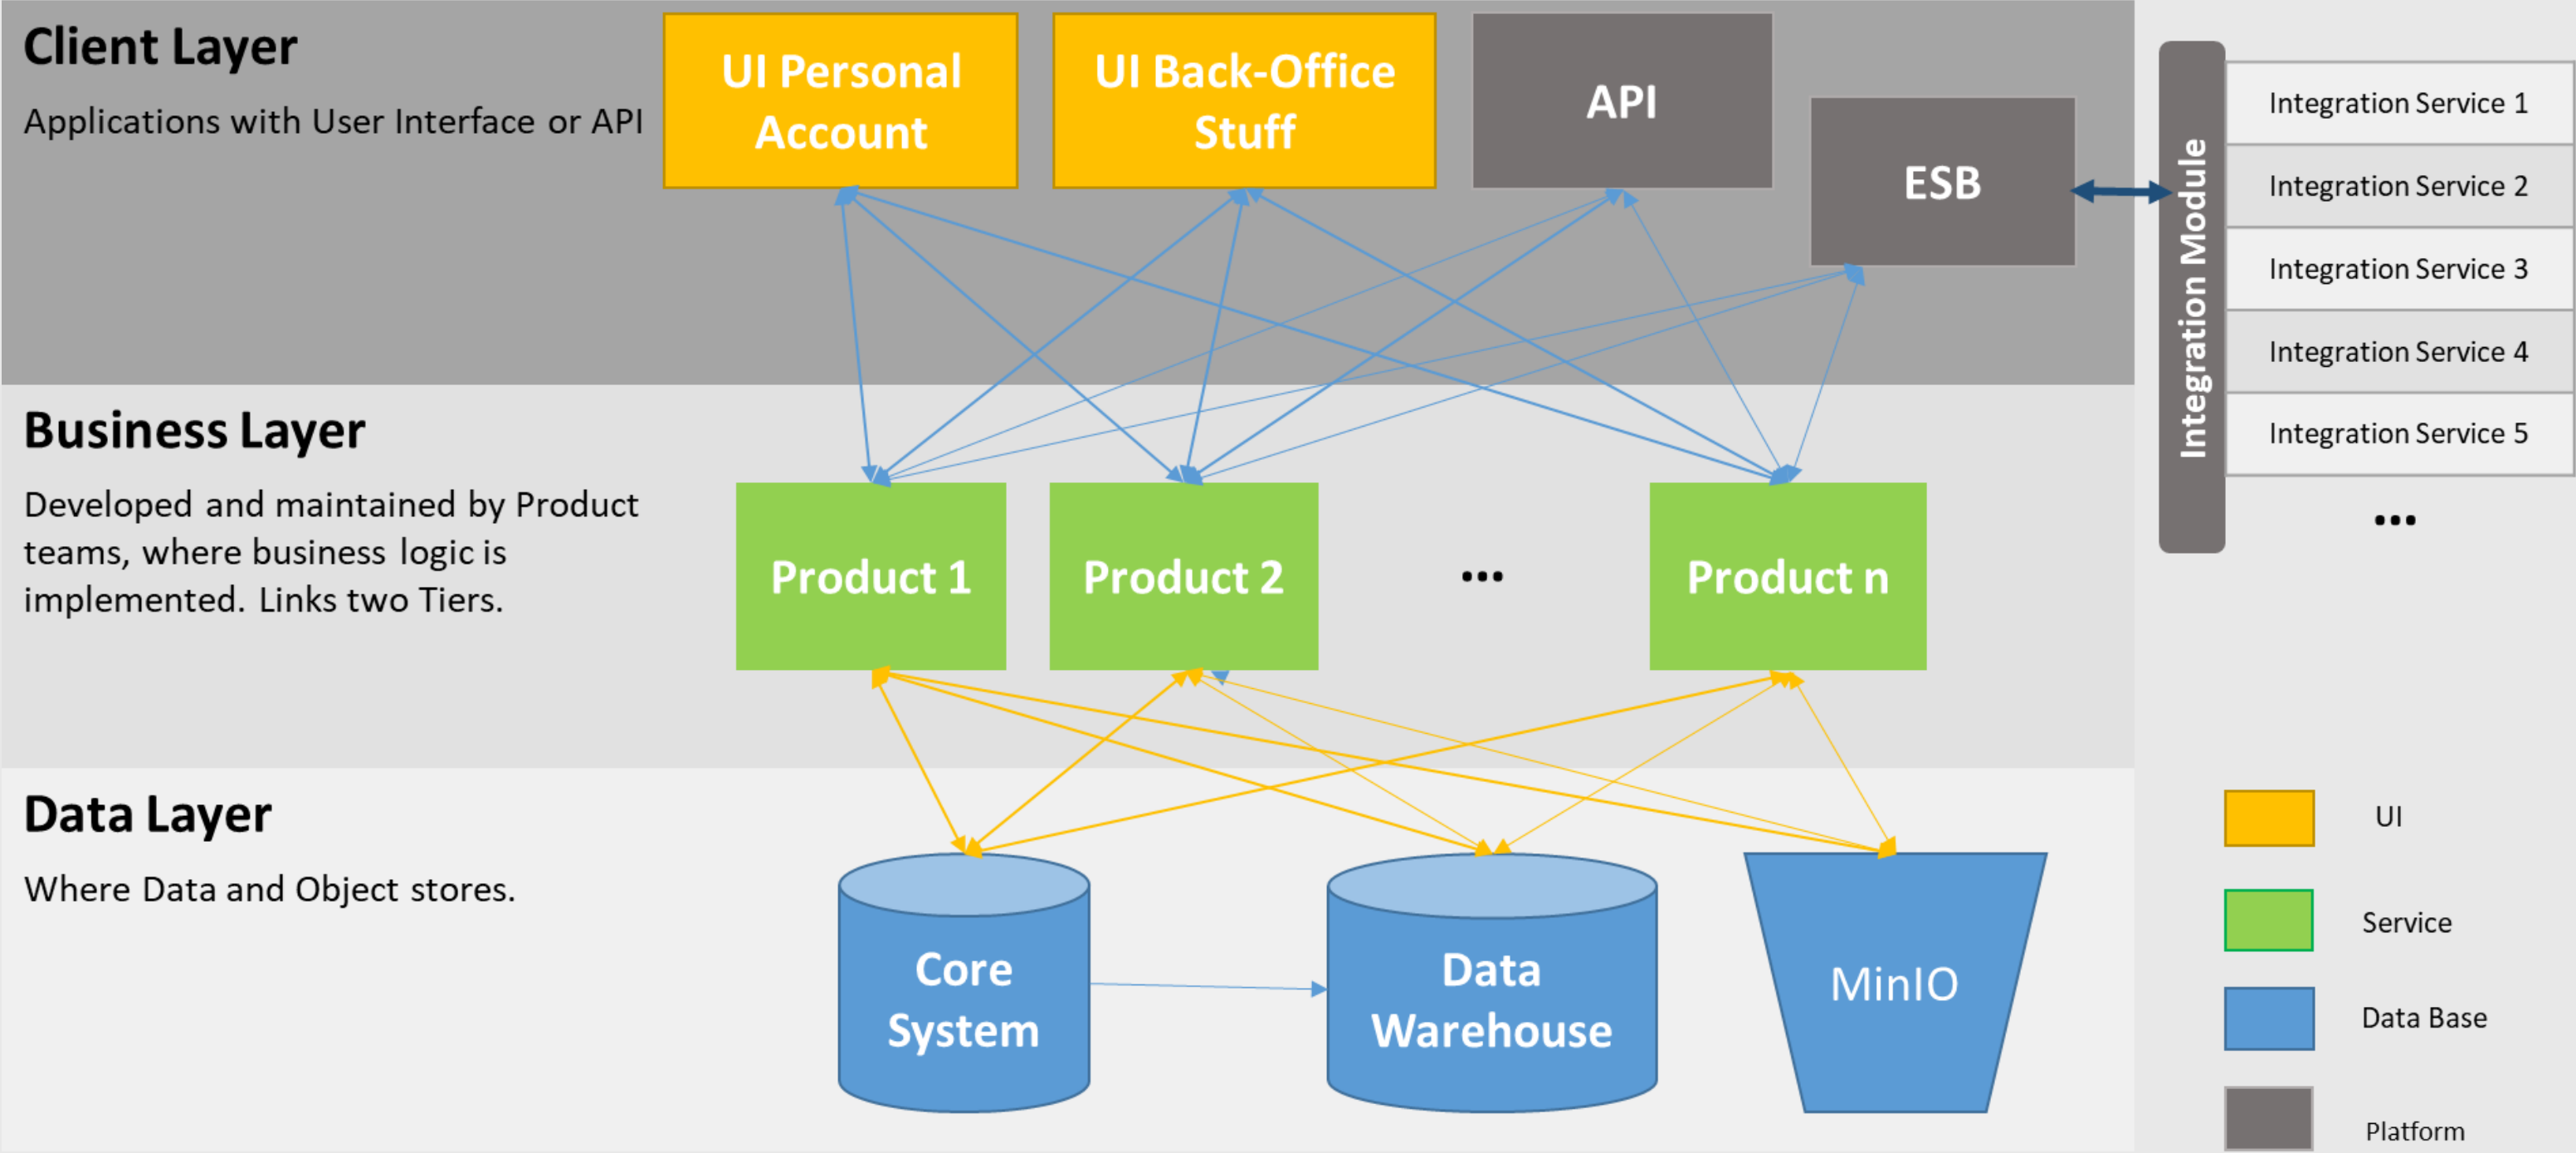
Client Layer

Applications with User Interface or API

UI Personal Account

UI Back-Office Stuff

API

ESB

Integration Module

Integration Service 1

Integration Service 2

Integration Service 3

Integration Service 4

Integration Service 5

...

Business Layer

Developed and maintained by Product teams, where business logic is implemented. Links two Tiers.

Product 1

Product 2

...

Product n

Data Layer

Where Data and Object stores.

Core System

Data Warehouse

MinIO

UI

Service

Data Base

Platform